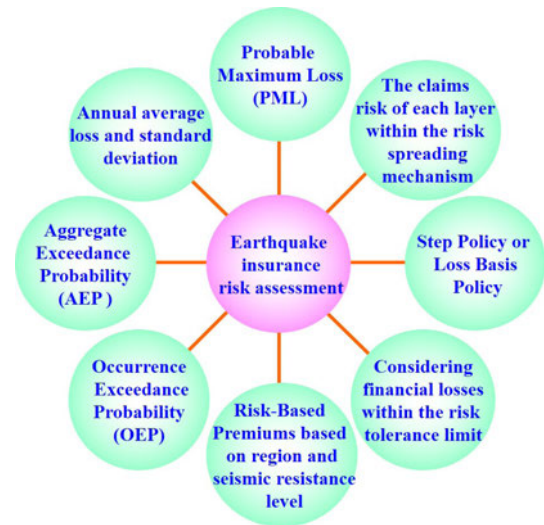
Earthquake insurance risk assessment

Probable Maximum Loss (PML)

The claims risk of each layer within the risk spreading mechanism

Step Policy or Loss Basis Policy

Considering financial losses within the risk tolerance limit

Risk-Based Premiums based on region and seismic resistance level

Occurrence Exceedance Probability (OEP)

Aggregate Exceedance Probability (AEP )

Annual average loss and standard deviation